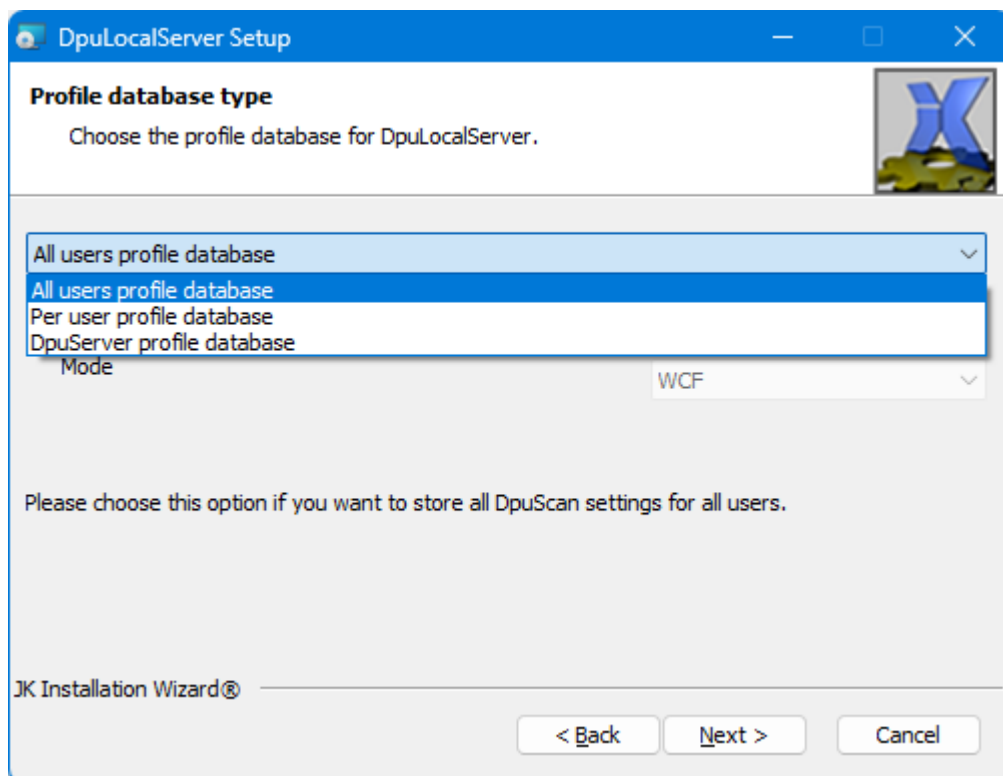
DpuLocalServer Setup

Profile database type

Choose the profile database for DpuLocalServer.

All users profile database

All users profile database
Per user profile database
DpuServer profile database

Mode

WCF

Please choose this option if you want to store all DpuScan settings for all users.

JK Installation Wizard®

< Back

Next >

Cancel